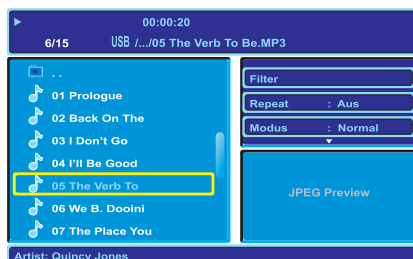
00:00:20

6/15 USB /.../05 The Verb To Be.MP3

..

01 Prologue

02 Back On The

03 I Don't Go

04 I'll Be Good

05 The Verb To

06 We B. Dooini

07 The Place You

Filter

Repeat : Aus

Modus : Normal

JPEG Preview

Artist: Quincy Jones